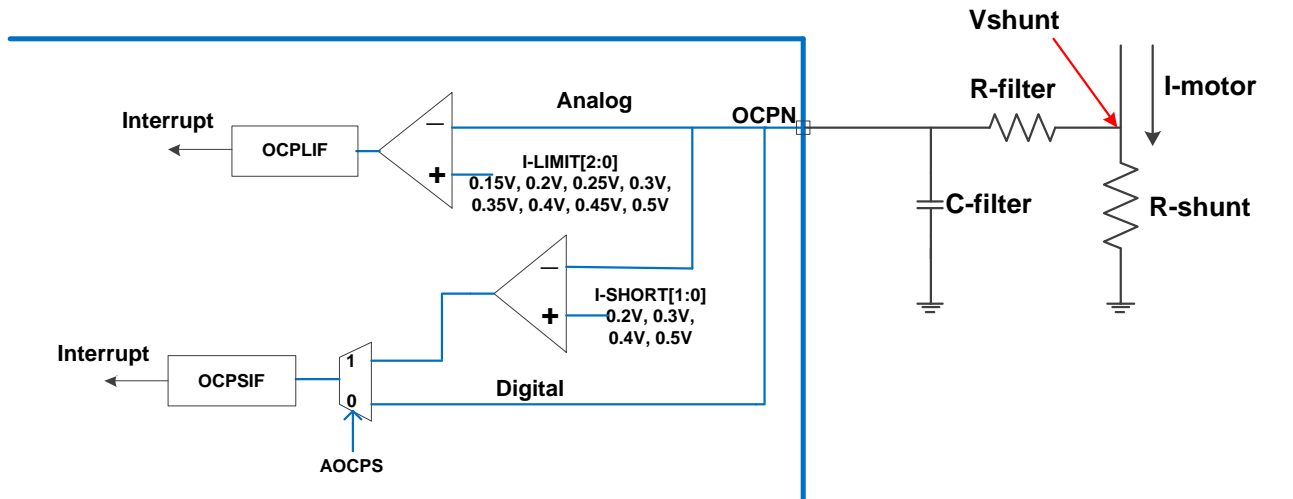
Vshunt

Analog

OCPN

R-filter

I-motor

Interrupt

OCPLIF

−

+

I-LIMIT[2:0]
0.15V, 0.2V, 0.25V, 0.3V,
0.35V, 0.4V, 0.45V, 0.5V

C-filter

R-shunt

−

+

I-SHORT[1:0]
0.2V, 0.3V,
0.4V, 0.5V

Interrupt

OCPSIF

1

0

Digital

AOCPS